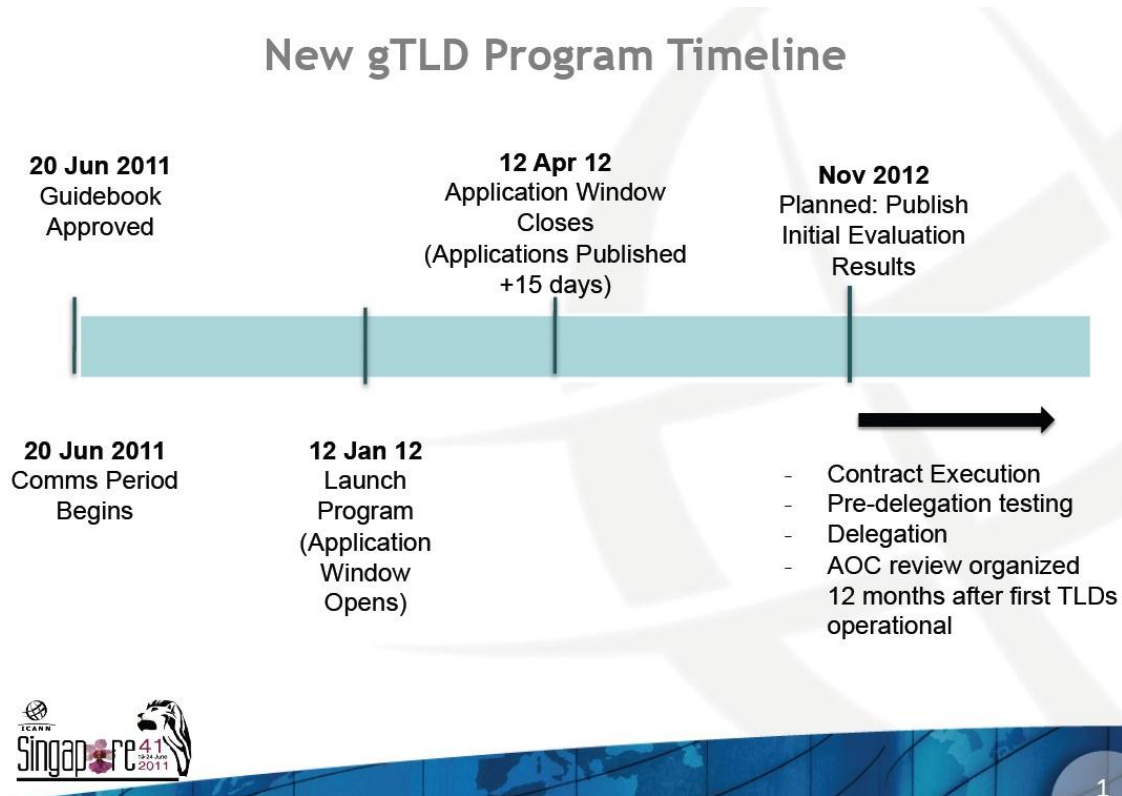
New gTLD Program Timeline

20 Jun 2011
Guidebook Approved

12 Apr 12
Application Window Closes
(Applications Published +15 days)

Nov 2012
Planned: Publish Initial Evaluation Results

20 Jun 2011
Comms Period Begins

12 Jan 12
Launch Program (Application Window Opens)

- Contract Execution
- Pre-delegation testing
- Delegation
- AOC review organized 12 months after first TLDs operational

ICANN
Singapore 41 19-24 June 2011

1